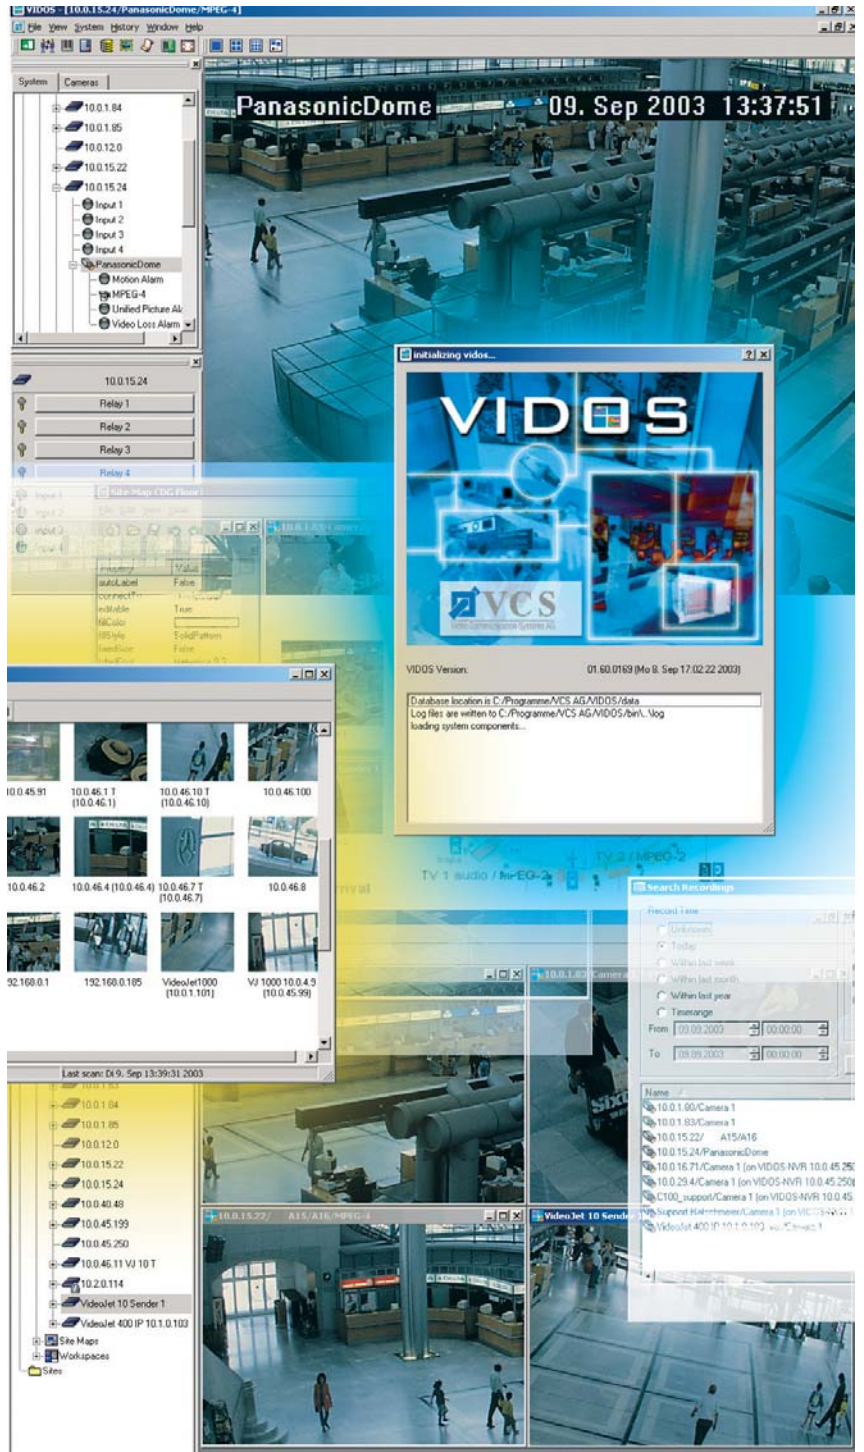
VIDOS - [10.0.15.24/PanasonicDome/MPEG-4]

File View System History Window Help

System Cameras

10.0.1.84
10.0.1.85
10.0.12.0
10.0.15.22
10.0.15.24
Input 1
Input 2
Input 3
Input 4
PanasonicDome
Motion Alarm
MPEG-4
Unified Picture Al
Video Loss Alarm

10.0.15.24
Relay 1
Relay 2
Relay 3
Relay 4

PanasonicDome 09. Sep 2003 13:37:51

initializing vidos...

VIDOS

VCS
Video Communication Systems AG

VIDOS Version: 01.60.0169 (Mo 8. Sep 17:02:22 2003)

Database location is C:/Programme/VCS AG/VIDOS/data
Log files are written to C:/Programme/VCS AG/VIDOS/bin\..\log
loading system components...

autoLabel False
editable True
fillColor
fillStyle SolidPattern

10.0.45.91
10.0.46.1 T (10.0.46.1)
10.0.46.10 T (10.0.46.10)
10.0.46.100
10.0.46.2
10.0.46.4 (10.0.46.4)
10.0.46.7 T (10.0.46.7)
10.0.46.8
192.168.0.1
192.168.0.185
VideoJet1000 (10.0.1.101)
VJ 1000 10.0.4.9 (10.0.45.99)

Last scan: Di 9. Sep 13:39:31 2003

TV 1 audio / MPEG-2
TV 2 / MPEG-2

Search Recordings
Record Time
Unknown
Today
Within last week
Within last month
Within last year
Timerange
From 09.09.2003 00:00:00
To 09.09.2003 00:00:00

Name
10.0.1.80/Camera 1
10.0.1.83/Camera 1
10.0.15.22/ A15/A16
10.0.15.24/PanasonicDome
10.0.16.71/Camera 1 (on VIDOS-NVR 10.0.45.250)
10.0.29.4/Camera 1 (on VIDOS-NVR 10.0.45.250)
C100_support/Camera 1 (on VIDOS-NVR 10.0.45.
VideoJet 400 IP 10.1.0.103

10.0.1.83/Camera

10.0.1.84
10.0.1.85
10.0.12.0
10.0.15.22
10.0.15.24
10.0.40.48
10.0.45.199
10.0.45.250
10.0.46.11 VJ 10 T
10.2.0.114
VideoJet 10 Sender 1
VideoJet 400 IP 10.1.0.103
Site Maps
Workspaces
Sites

10.0.15.22/ A15/A16/MPEG-4
VideoJet 10 Sender